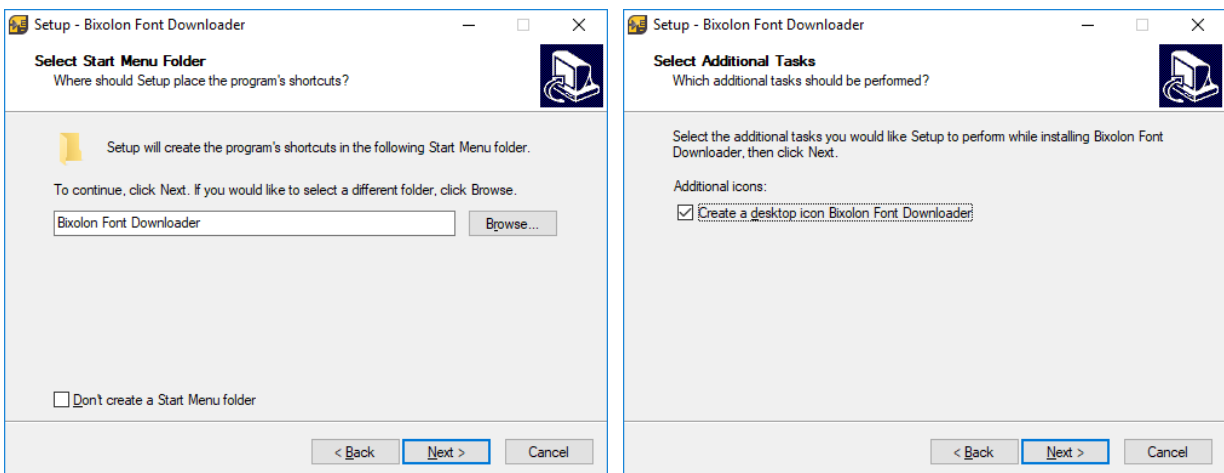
Setup - Bixolon Font Downloader

Select Start Menu Folder
Where should Setup place the program's shortcuts?

Setup will create the program's shortcuts in the following Start Menu folder.

To continue, click Next. If you would like to select a different folder, click Browse.

Bixolon Font Downloader

Browse...

Don't create a Start Menu folder

< Back

Next >

Cancel

Setup - Bixolon Font Downloader

Select Additional Tasks
Which additional tasks should be performed?

Select the additional tasks you would like Setup to perform while installing Bixolon Font Downloader, then click Next.

Additional icons:

Create a desktop icon Bixolon Font Downloader

< Back

Next >

Cancel